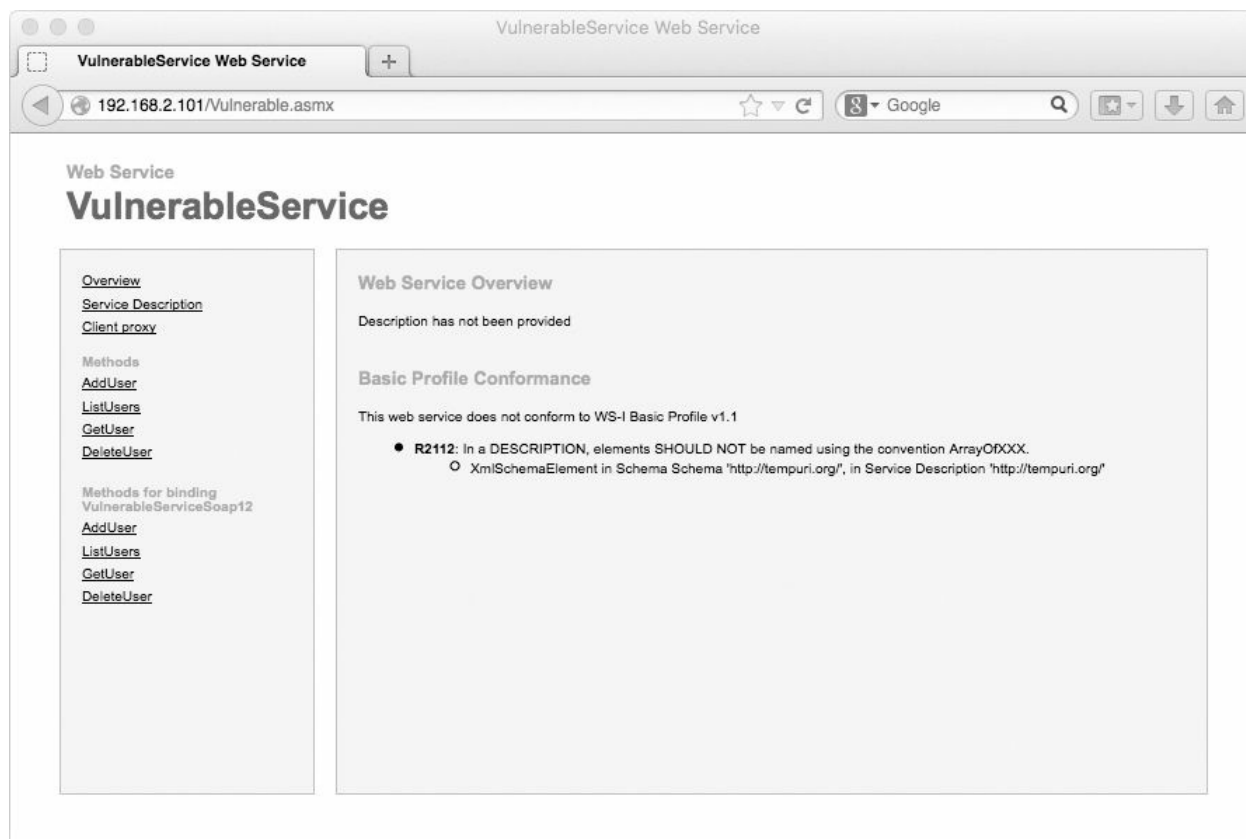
VulnerableService Web Service

VulnerableService Web Service

192.168.2.101/Vulnerable.asmx

Google

Web Service

# VulnerableService

Overview
Service Description
Client proxy

Methods
AddUser
ListUsers
GetUser
DeleteUser

Methods for binding VulnerableServiceSoap12
AddUser
ListUsers
GetUser
DeleteUser

Web Service Overview

Description has not been provided

Basic Profile Conformance

This web service does not conform to WS-I Basic Profile v1.1

- **R2112**: In a DESCRIPTION, elements SHOULD NOT be named using the convention ArrayOfXXX.
  - XmlSchemaElement in Schema Schema 'http://tempuri.org/', in Service Description 'http://tempuri.org/'